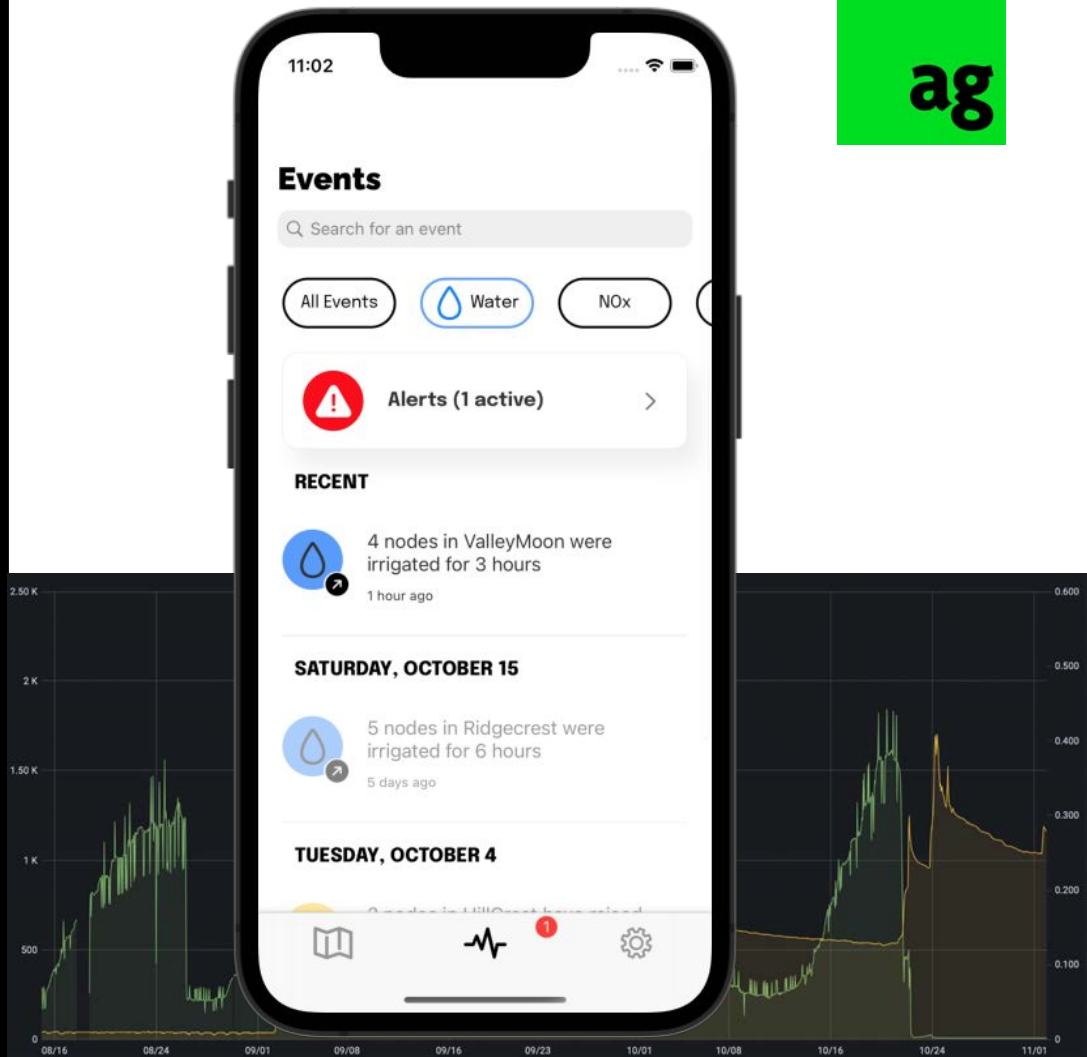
ag

11:02

Events

Search for an event

All Events

Water

NOx

Alerts (1 active)

RECENT

4 nodes in ValleyMoon were irrigated for 3 hours

1 hour ago

SATURDAY, OCTOBER 15

5 nodes in Ridgecrest were irrigated for 6 hours

5 days ago

TUESDAY, OCTOBER 4

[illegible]

1

2.50 K
2 K
1.50 K
1 K
500
0

0.600
0.500
0.400
0.300
0.200
0.100
0

08/16
08/24
09/01
09/08
09/16
09/23
10/01
10/08
10/16
10/24
11/01